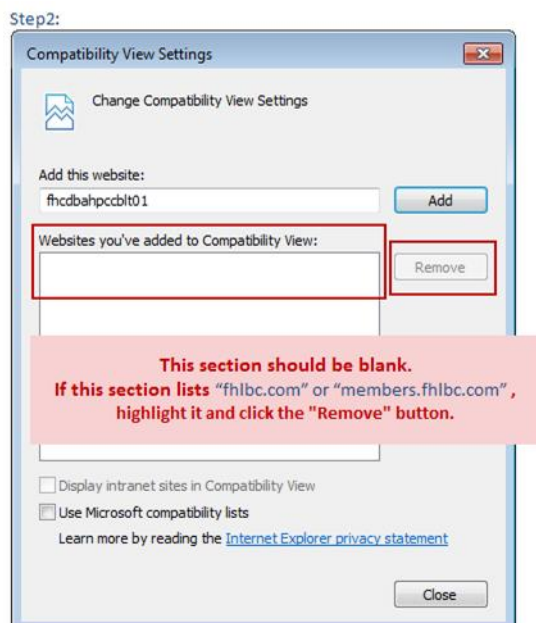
Step2:

Compatibility View Settings

Change Compatibility View Settings

Add this website:

fhcdbahpccblt01

Add

Websites you've added to Compatibility View:

Remove

This section should be blank.
If this section lists "fhlbc.com" or "members.fhlbc.com", highlight it and click the "Remove" button.

Display intranet sites in Compatibility View

Use Microsoft compatibility lists

Learn more by reading the Internet Explorer privacy statement

Close